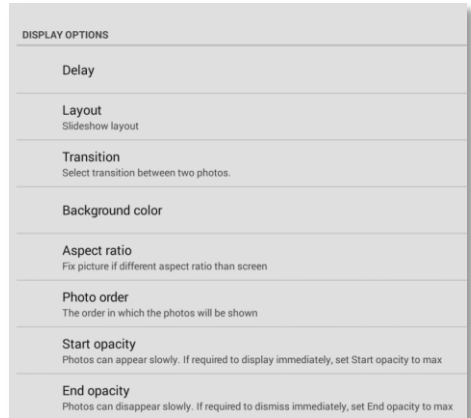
DISPLAY OPTIONS

Delay

Layout
Slideshow layout

Transition
Select transition between two photos.

Background color

Aspect ratio
Fix picture if different aspect ratio than screen

Photo order
The order in which the photos will be shown

Start opacity
Photos can appear slowly. If required to display immediately, set Start opacity to max

End opacity
Photos can disappear slowly. If required to dismiss immediately, set End opacity to max